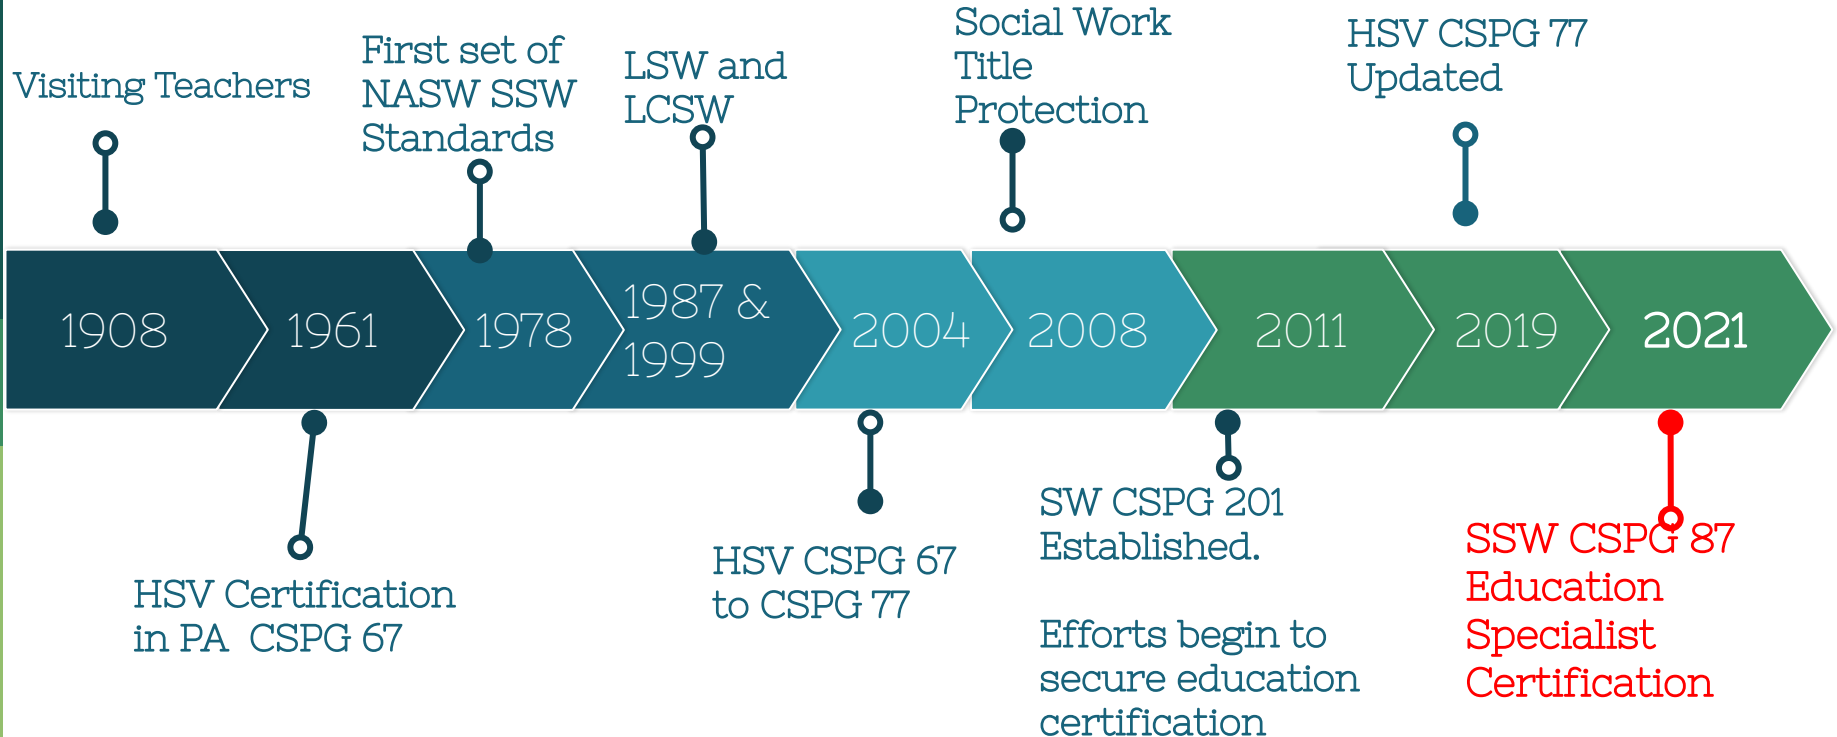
Visiting Teachers

First set of NASW SSW Standards

LSW and LCSW

Social Work Title Protection

HSV CSPG 77 Updated

1908

1961

1978

1987 & 1999

2004

2008

2011

2019

2021

HSV Certification in PA CSPG 67

HSV CSPG 67 to CSPG 77

SW CSPG 201 Established.

Efforts begin to secure education certification

SSW CSPG 87 Education Specialist Certification